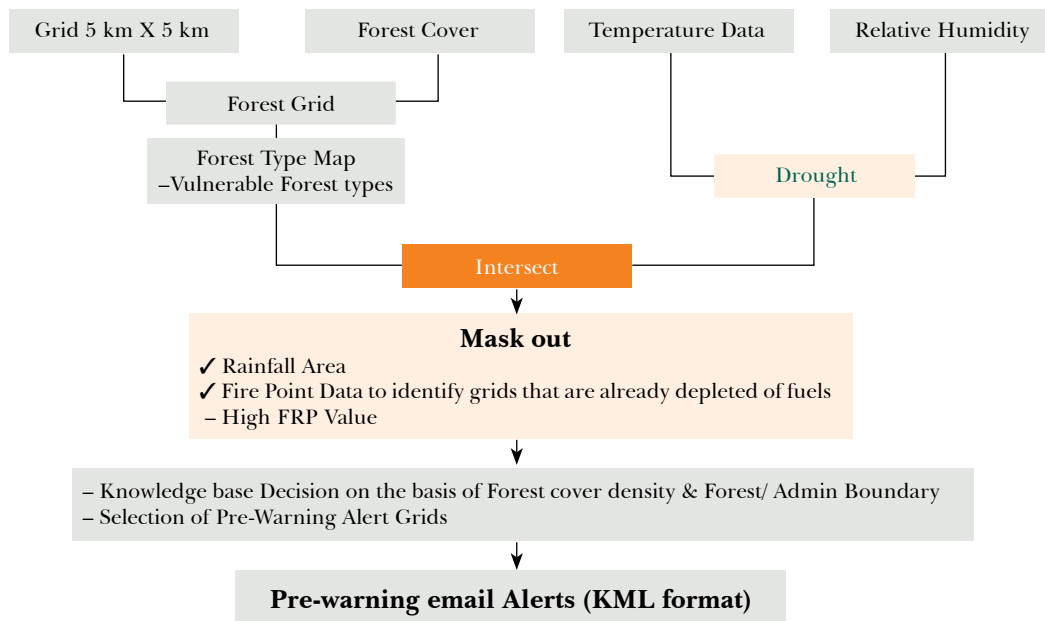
Grid 5 km X 5 km

Forest Cover

Temperature Data

Relative Humidity

Forest Grid

Forest Type Map
–Vulnerable Forest types

Drought

Intersect

**Mask out**
✓ Rainfall Area
✓ Fire Point Data to identify grids that are already depleted of fuels
– High FRP Value

– Knowledge base Decision on the basis of Forest cover density & Forest/ Admin Boundary
– Selection of Pre-Warning Alert Grids

**Pre-warning email Alerts (KML format)**